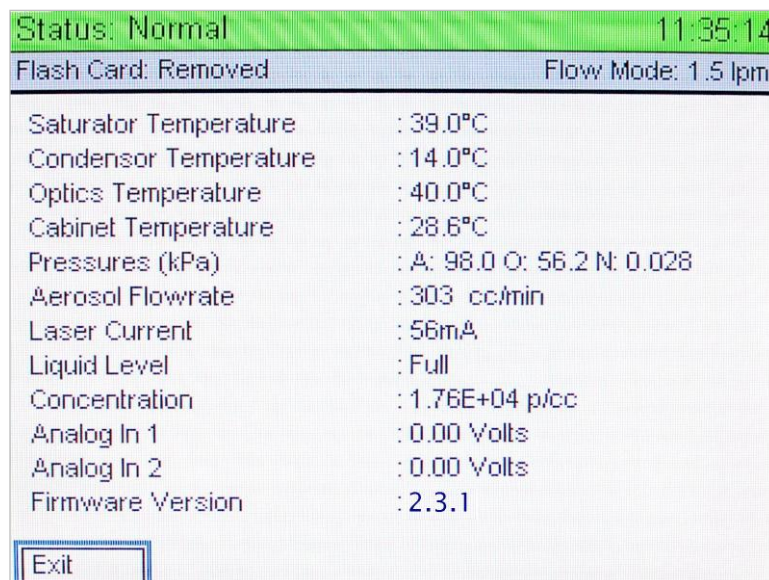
Status: Normal 11:35:14
Flash Card: Removed Flow Mode: 1.5 lpm

| | |
|---|---|
| Saturator Temperature | : 39.0°C |
| Condensor Temperature | : 14.0°C |
| Optics Temperature | : 40.0°C |
| Cabinet Temperature | : 28.6°C |
| Pressures (kPa) | : A: 98.0 O: 56.2 N: 0.028 |
| Aerosol Flowrate | : 303 cc/min |
| Laser Current | : 56mA |
| Liquid Level | : Full |
| Concentration | : 1.76E+04 p/cc |
| Analog In 1 | : 0.00 Volts |
| Analog In 2 | : 0.00 Volts |
| Firmware Version | : 2.3.1 |

Exit